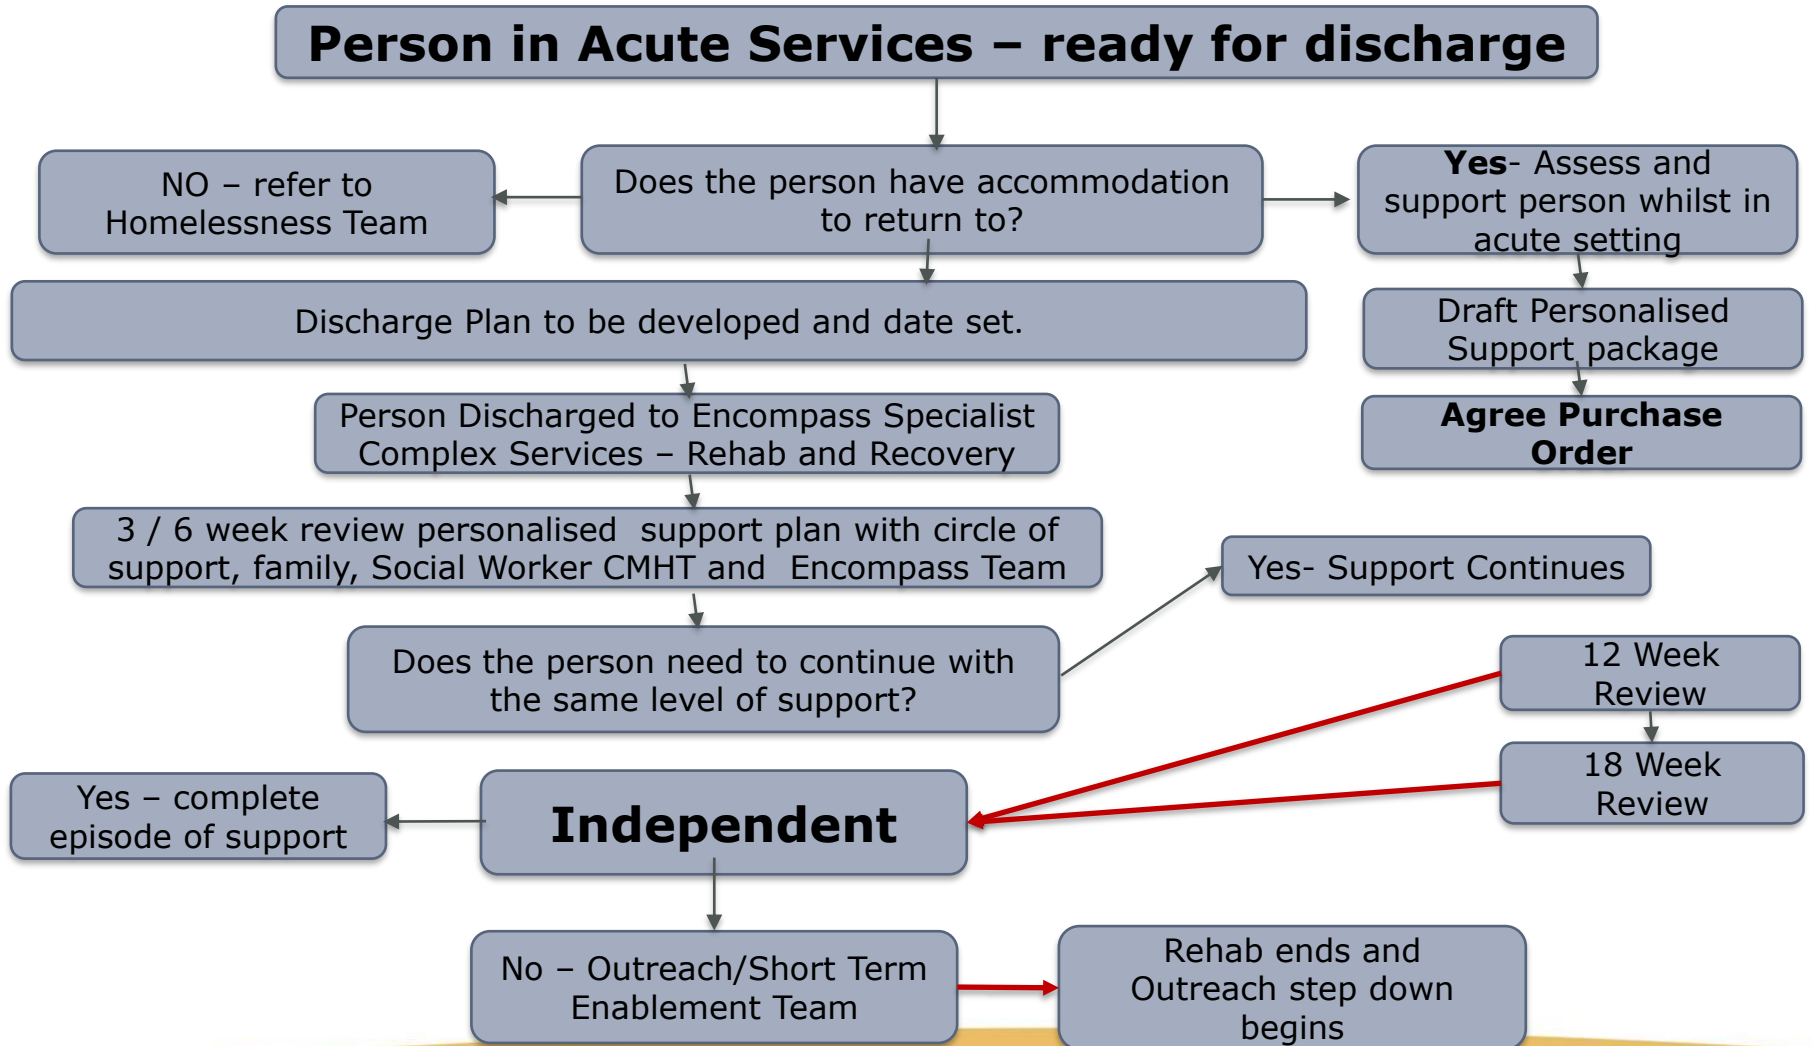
Person in Acute Services – ready for discharge

NO – refer to Homelessness Team

Does the person have accommodation to return to?

Yes- Assess and support person whilst in acute setting

Discharge Plan to be developed and date set.

Draft Personalised Support package

Agree Purchase Order

Person Discharged to Encompass Specialist Complex Services – Rehab and Recovery

3 / 6 week review personalised support plan with circle of support, family, Social Worker CMHT and Encompass Team

Yes- Support Continues

Does the person need to continue with the same level of support?

12 Week Review

18 Week Review

Yes – complete episode of support

Independent

No – Outreach/Short Term Enablement Team

Rehab ends and Outreach step down begins